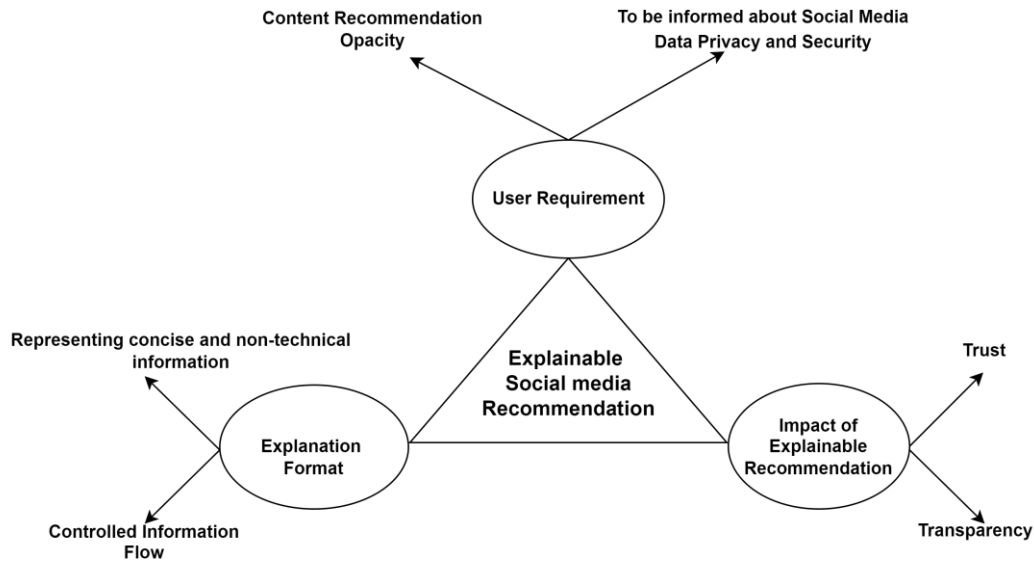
Content Recommendation Opacity

To be informed about Social Media Data Privacy and Security

User Requirement

Representing concise and non-technical information

Explainable Social media Recommendation

Trust

Explanation Format

Impact of Explainable Recommendation

Controlled Information Flow

Transparency